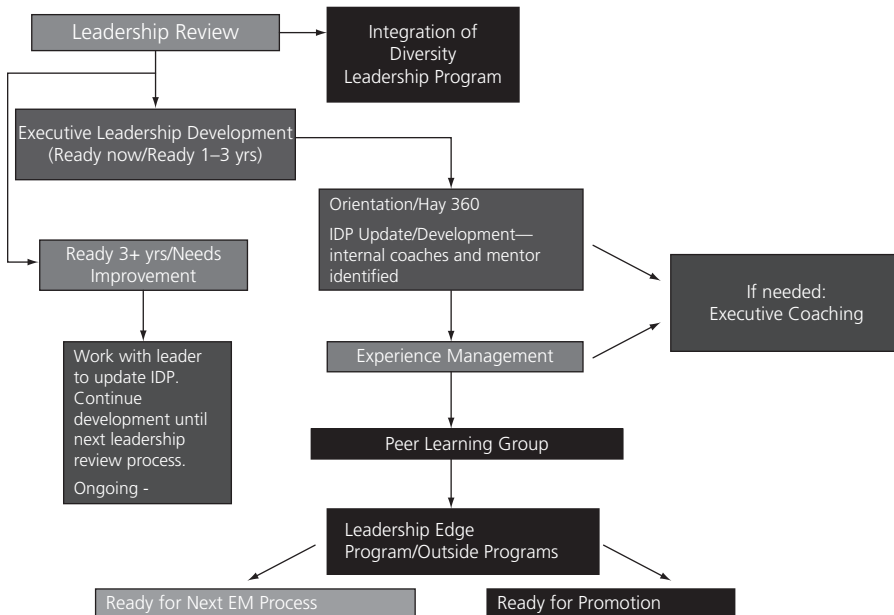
Leadership Review

Integration of Diversity Leadership Program

Executive Leadership Development (Ready now/Ready 1–3 yrs)

Ready 3+ yrs/Needs Improvement

Orientation/Hay 360

IDP Update/Development—internal coaches and mentor identified

If needed: Executive Coaching

Work with leader to update IDP. Continue development until next leadership review process.

Ongoing -

Experience Management

Peer Learning Group

Leadership Edge Program/Outside Programs

Ready for Next EM Process

Ready for Promotion